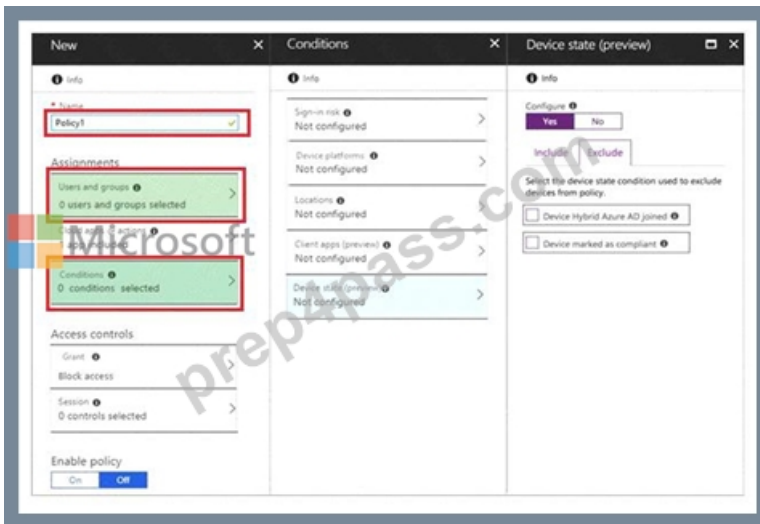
New ✕
Info
* Name
Policy1
Assignments
Users and groups
0 users and groups selected
Cloud apps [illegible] actions
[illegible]
Conditions
0 conditions selected
Access controls
Grant
Block access
Session
0 controls selected
Enable policy
On Off

Conditions ✕
Info
Sign-in risk
Not configured
Device platforms
Not configured
Locations
Not configured
Client apps (preview)
Not configured
Device state (preview)
Not configured

Device state (preview) ✕
Info
Configure
Yes No
Include Exclude
Select the device state condition used to exclude devices from policy.
Device Hybrid Azure AD joined
Device marked as compliant

Microsoft
prep4pass.com